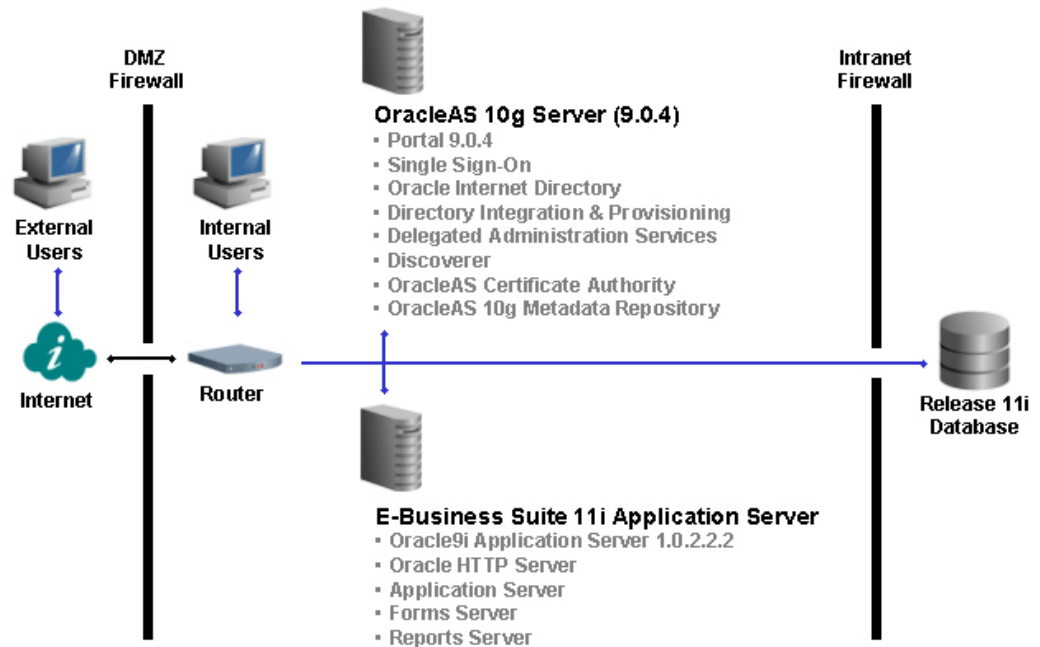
DMZ Firewall

OracleAS 10g Server (9.0.4)
▪ Portal 9.0.4
▪ Single Sign-On
▪ Oracle Internet Directory
▪ Directory Integration & Provisioning
▪ Delegated Administration Services
▪ Discoverer
▪ OracleAS Certificate Authority
▪ OracleAS 10g Metadata Repository

Intranet Firewall

External Users

Internal Users

Internet

Router

Release 11i Database

E-Business Suite 11i Application Server
▪ Oracle9i Application Server 1.0.2.2.2
▪ Oracle HTTP Server
▪ Application Server
▪ Forms Server
▪ Reports Server